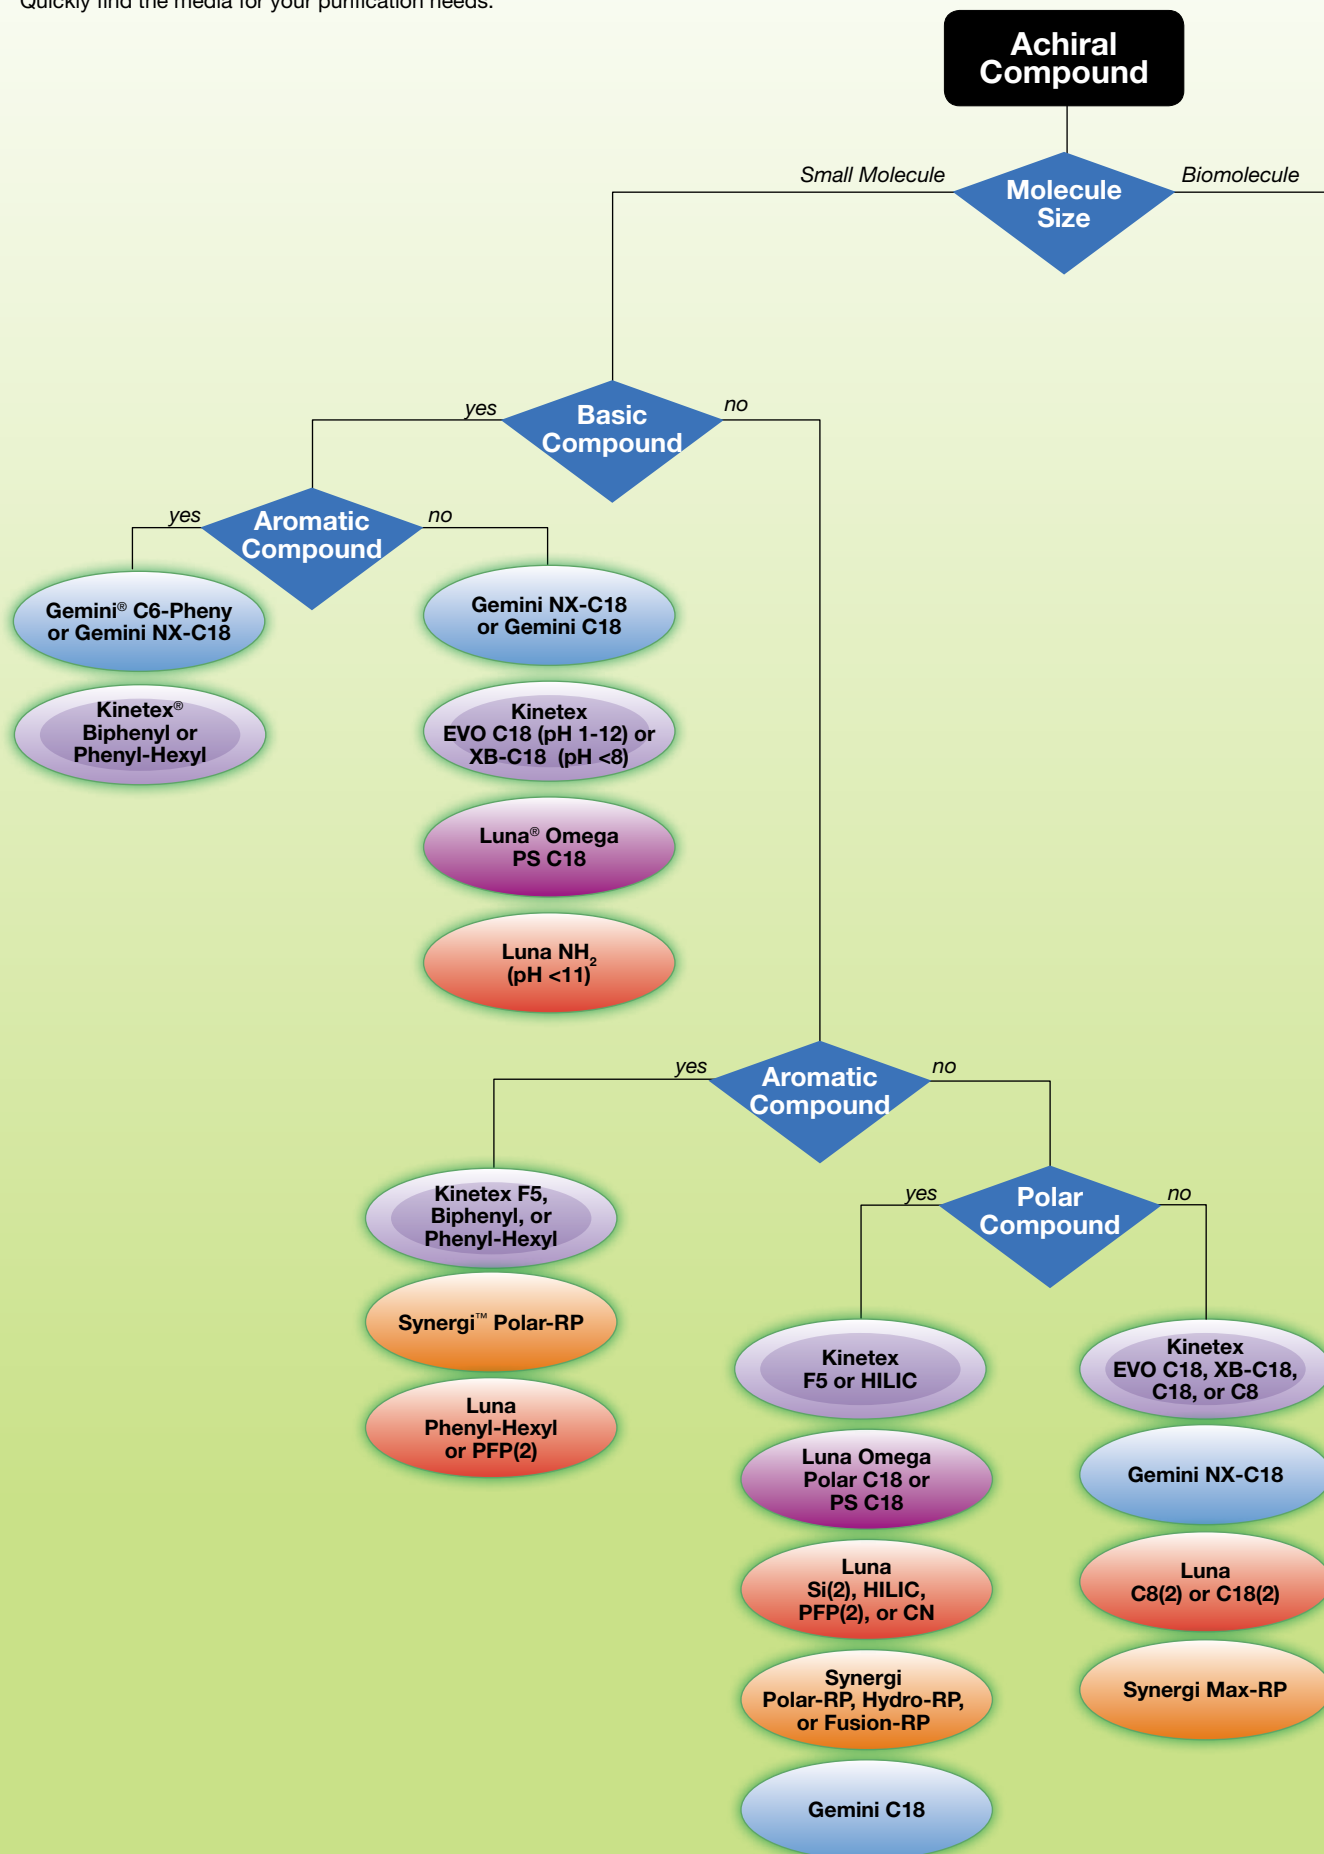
Quickly find the media for your purification needs.

Achiral Compound

Small Molecule

Molecule Size

Biomolecule

yes

Basic Compound

no

yes

Aromatic Compound

no

Gemini® C6-Pheny or Gemini NX-C18

Kinetex® Biphenyl or Phenyl-Hexyl

Gemini NX-C18 or Gemini C18

Kinetex EVO C18 (pH 1-12) or XB-C18 (pH <8)

Luna® Omega PS C18

Luna $NH_2$ (pH <11)

yes

Aromatic Compound

no

Kinetex F5, Biphenyl, or Phenyl-Hexyl

Synergi™ Polar-RP

Luna Phenyl-Hexyl or PFP(2)

yes

Polar Compound

no

Kinetex F5 or HILIC

Luna Omega Polar C18 or PS C18

Luna Si(2), HILIC, PFP(2), or CN

Synergi Polar-RP, Hydro-RP, or Fusion-RP

Gemini C18

Kinetex EVO C18, XB-C18, C18, or C8

Gemini NX-C18

Luna C8(2) or C18(2)

Synergi Max-RP